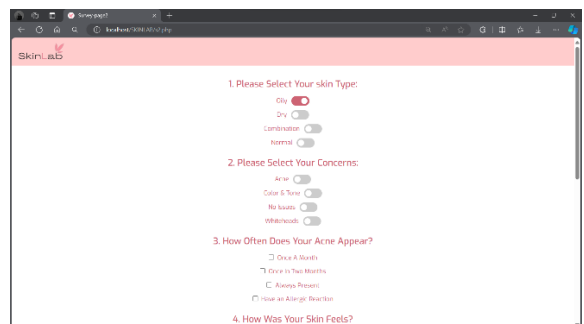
Survey page?
localhost/SKINLAB/s2.php

SkinLab

1. Please Select Your skin Type:

Oily
Dry
Combination
Normal

2. Please Select Your Concerns:

Acne
Color & Tone
No Issues
Whiteheads

3. How Often Does Your Acne Appear?

Once A Month
Once In Two Months
Always Present
Have an Allergic Reaction

4. How Was Your Skin Feels?